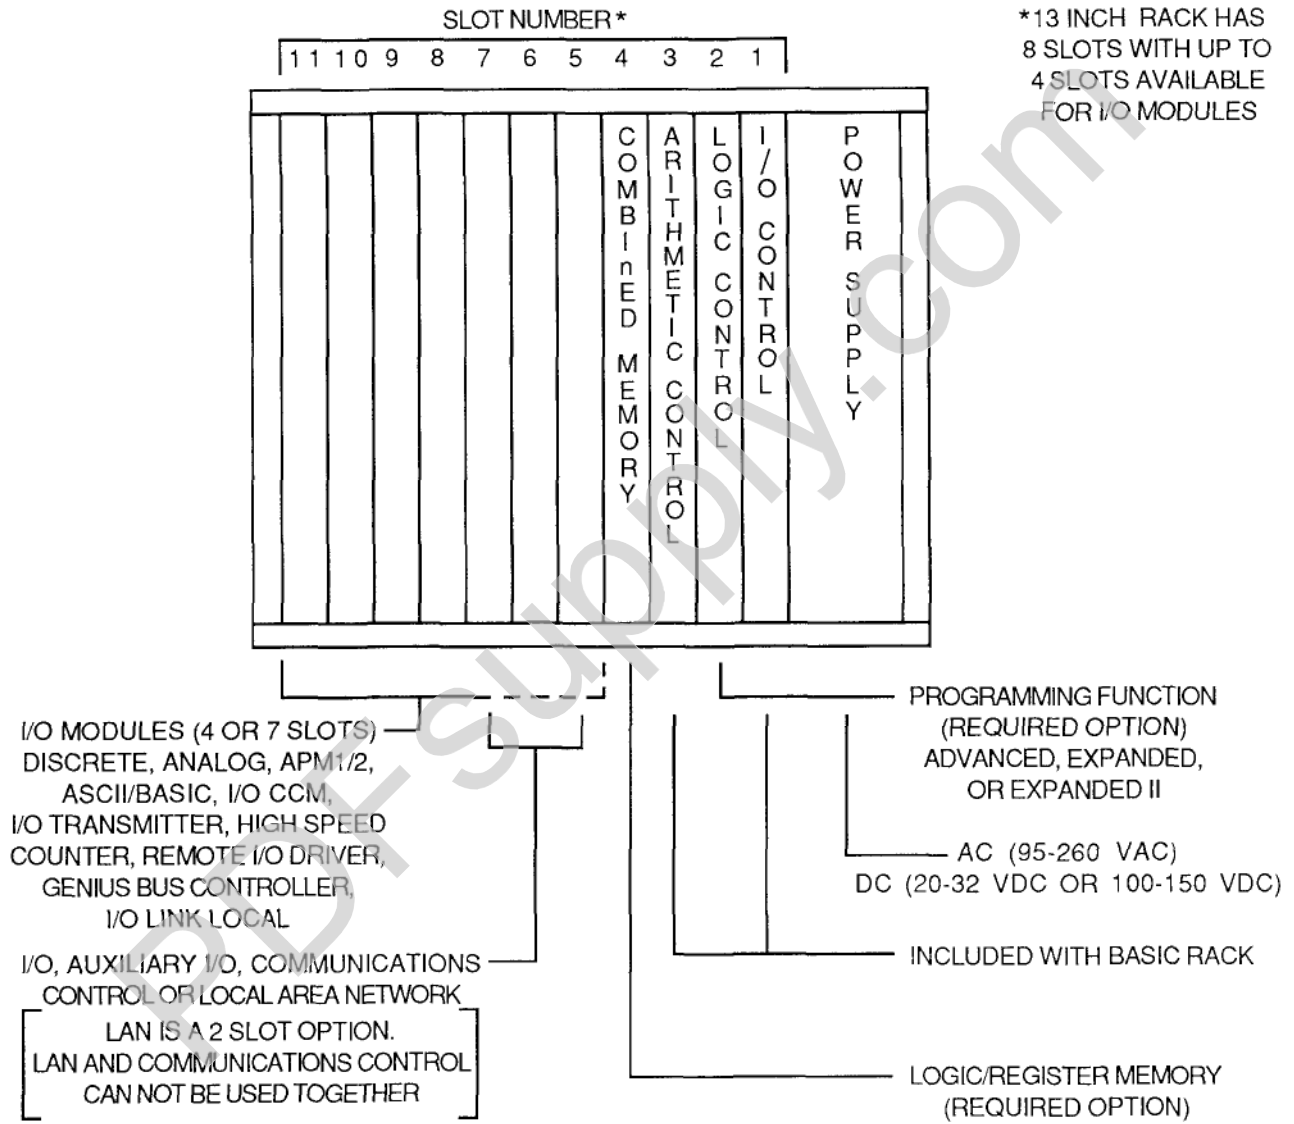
SLOT NUMBER *

*13 INCH RACK HAS 8 SLOTS WITH UP TO 4 SLOTS AVAILABLE FOR I/O MODULES

11 10 9 8 7 6 5 4 3 2 1

COMBInED MEMORY

ARITHMETIC CONTROL

LOGIC CONTROL

I/O CONTROL

POWER SUPPLY

PROGRAMMING FUNCTION (REQUIRED OPTION) ADVANCED, EXPANDED, OR EXPANDED II

I/O MODULES (4 OR 7 SLOTS) DISCRETE, ANALOG, APM1/2, ASCII/BASIC, I/O CCM, I/O TRANSMITTER, HIGH SPEED COUNTER, REMOTE I/O DRIVER, GENIUS BUS CONTROLLER, I/O LINK LOCAL

AC (95-260 VAC) DC (20-32 VDC OR 100-150 VDC)

I/O, AUXILIARY I/O, COMMUNICATIONS CONTROL OR LOCAL AREA NETWORK

INCLUDED WITH BASIC RACK

LAN IS A 2 SLOT OPTION. LAN AND COMMUNICATIONS CONTROL CAN NOT BE USED TOGETHER

LOGIC/REGISTER MEMORY (REQUIRED OPTION)

PDFsupply.com